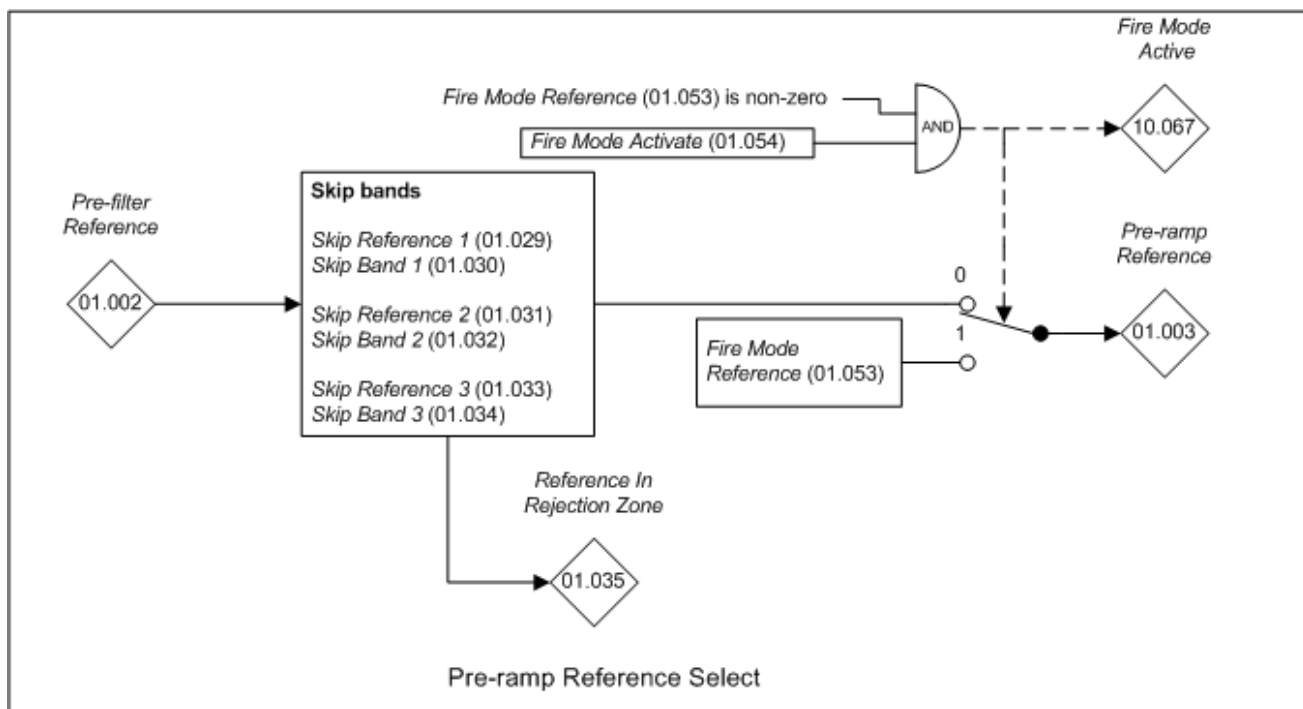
Fire Mode Active

Fire Mode Reference (01.053) is non-zero

Fire Mode Activate (01.054)

AND

10.067

Pre-filter Reference

01.002

Skip bands

Skip Reference 1 (01.029)
Skip Band 1 (01.030)

Skip Reference 2 (01.031)
Skip Band 2 (01.032)

Skip Reference 3 (01.033)
Skip Band 3 (01.034)

Pre-ramp Reference

0

1

Fire Mode Reference (01.053)

01.003

Reference In Rejection Zone

01.035

Pre-ramp Reference Select